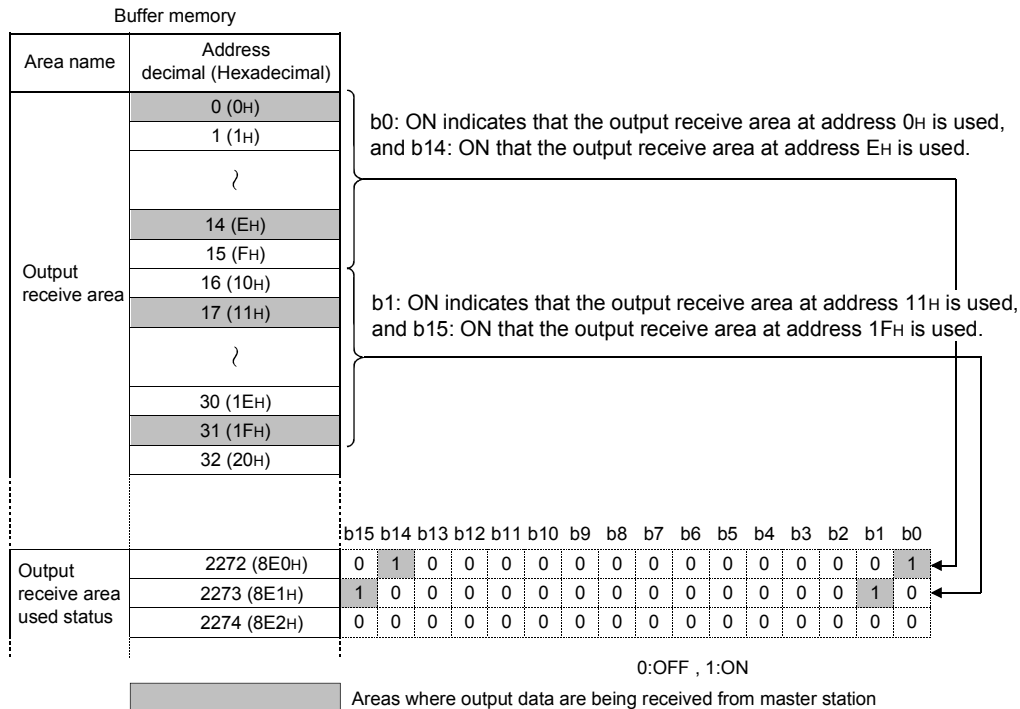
Buffer memory

| Area name | Address decimal (Hexadecimal) |
|---|---|
| Output receive area | 0 (0H) |
| | 1 (1H) |
| | ≀ |
| | 14 (EH) |
| | 15 (FH) |
| | 16 (10H) |
| | 17 (11H) |
| | ≀ |
| | 30 (1EH) |
| | 31 (1FH) |
| | 32 (20H) |

b0: ON indicates that the output receive area at address 0H is used, and b14: ON that the output receive area at address EH is used.

b1: ON indicates that the output receive area at address 11H is used, and b15: ON that the output receive area at address 1FH is used.

| | | b15 | b14 | b13 | b12 | b11 | b10 | b9 | b8 | b7 | b6 | b5 | b4 | b3 | b2 | b1 | b0 |
|---|---|---|---|---|---|---|---|---|---|---|---|---|---|---|---|---|---|
| Output receive area used status | 2272 (8E0H) | 0 | 1 | 0 | 0 | 0 | 0 | 0 | 0 | 0 | 0 | 0 | 0 | 0 | 0 | 0 | 1 |
| | 2273 (8E1H) | 1 | 0 | 0 | 0 | 0 | 0 | 0 | 0 | 0 | 0 | 0 | 0 | 0 | 0 | 1 | 0 |
| | 2274 (8E2H) | 0 | 0 | 0 | 0 | 0 | 0 | 0 | 0 | 0 | 0 | 0 | 0 | 0 | 0 | 0 | 0 |

0:OFF , 1:ON

Areas where output data are being received from master station